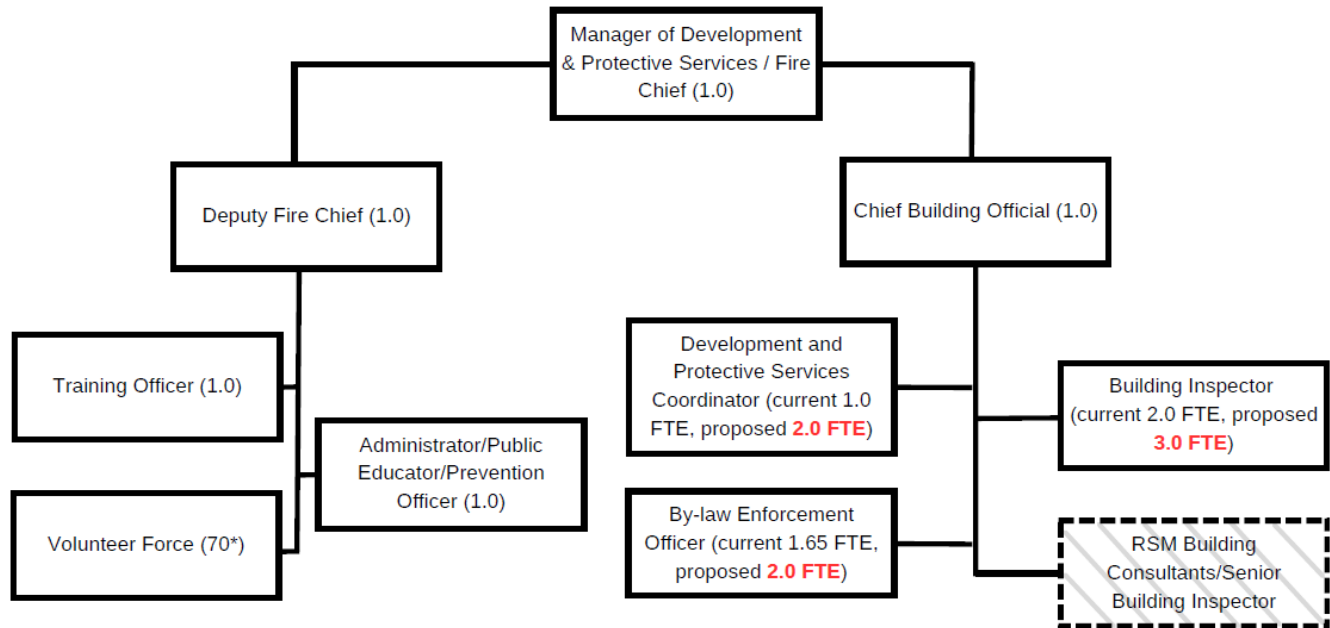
Manager of Development & Protective Services / Fire Chief (1.0)

Deputy Fire Chief (1.0)

Chief Building Official (1.0)

Training Officer (1.0)

Administrator/Public Educator/Prevention Officer (1.0)

Volunteer Force (70*)

Development and Protective Services Coordinator (current 1.0 FTE, proposed 2.0 FTE)

Building Inspector (current 2.0 FTE, proposed 3.0 FTE)

By-law Enforcement Officer (current 1.65 FTE, proposed 2.0 FTE)

RSM Building Consultants/Senior Building Inspector